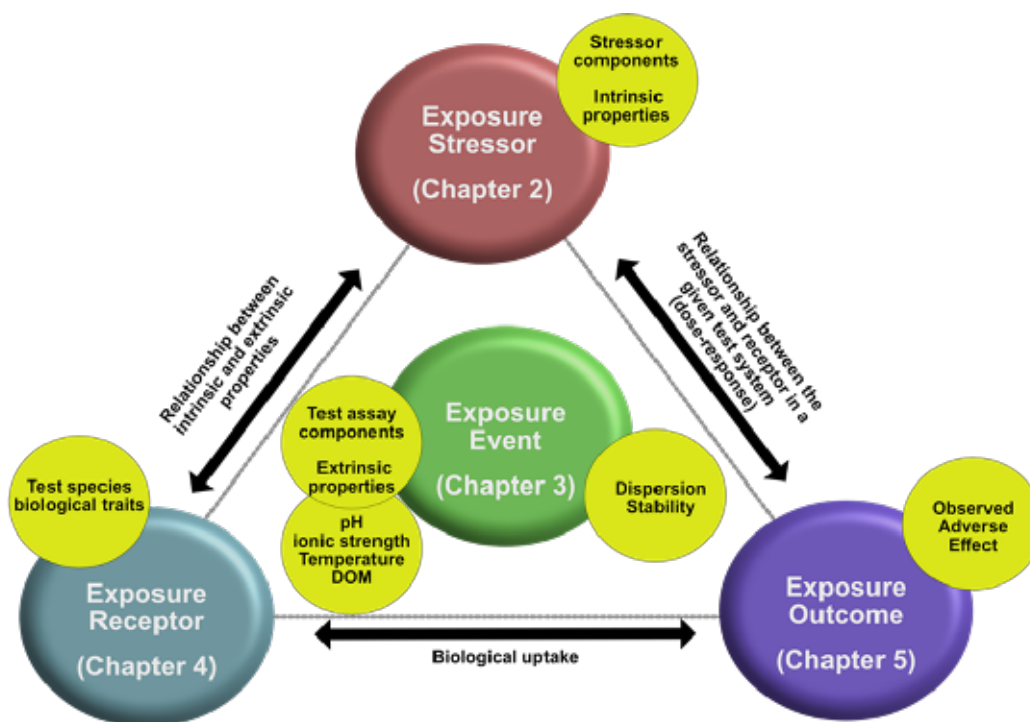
Stressor components

Intrinsic properties

Exposure Stressor

(Chapter 2)

Relationship between intrinsic and extrinsic properties

Relationship between the stressor and receptor in a given test system (dose-response)

Test assay components

Extrinsic properties

Exposure Event

(Chapter 3)

Dispersion Stability

pH
ionic strength
Temperature
DOM

Test species biological traits

Exposure Receptor

(Chapter 4)

Observed Adverse Effect

Exposure Outcome

(Chapter 5)

Biological uptake